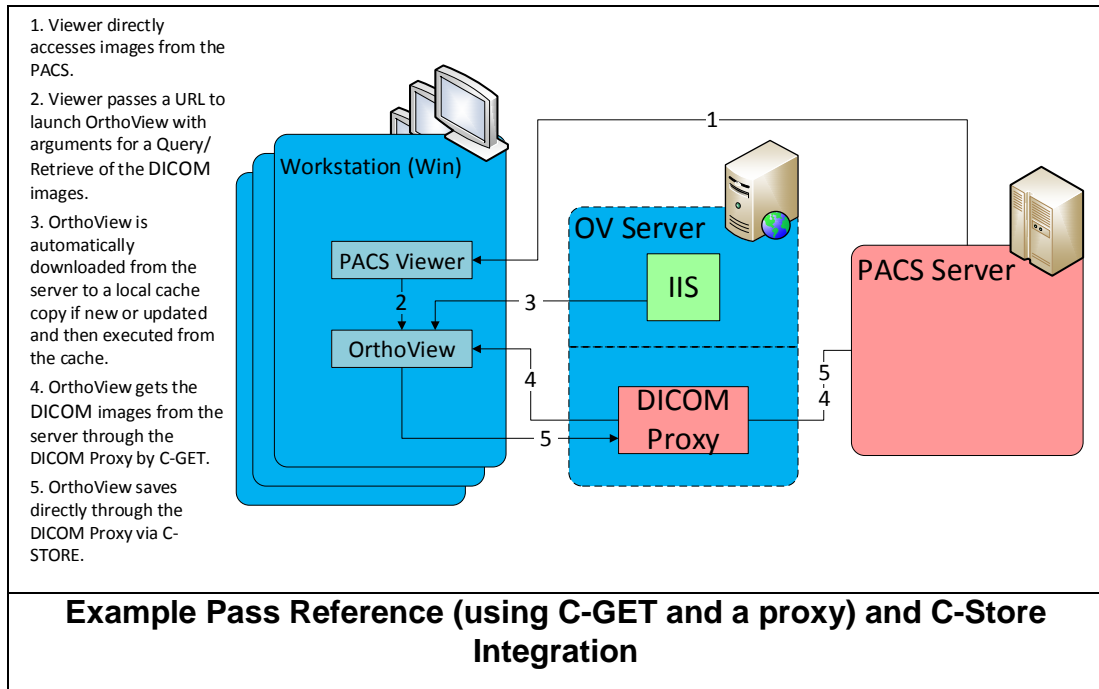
1. Viewer directly accesses images from the PACS.

2. Viewer passes a URL to launch OrthoView with arguments for a Query/ Retrieve of the DICOM images.

3. OrthoView is automatically downloaded from the server to a local cache copy if new or updated and then executed from the cache.

4. OrthoView gets the DICOM images from the server through the DICOM Proxy by C-GET.

5. OrthoView saves directly through the DICOM Proxy via C-STORE.

Workstation (Win)

PACS Viewer

2

OrthoView

1

OV Server

IIS

3

4

DICOM Proxy

5

PACS Server

5
4

Example Pass Reference (using C-GET and a proxy) and C-Store Integration